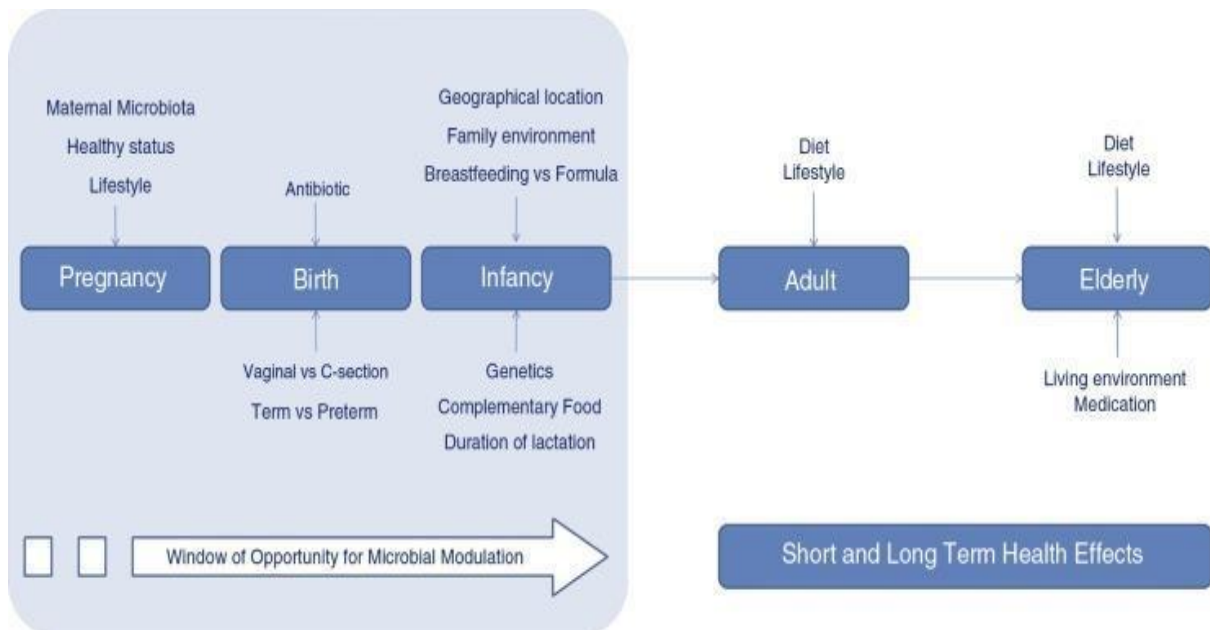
Maternal Microbiota
Healthy status
Lifestyle

Pregnancy

Antibiotic

Birth

Vaginal vs C-section
Term vs Preterm

Geographical location
Family environment
Breastfeeding vs Formula

Infancy

Genetics
Complementary Food
Duration of lactation

Diet
Lifestyle

Adult

Diet
Lifestyle

Elderly

Living environment
Medication

Window of Opportunity for Microbial Modulation

Short and Long Term Health Effects